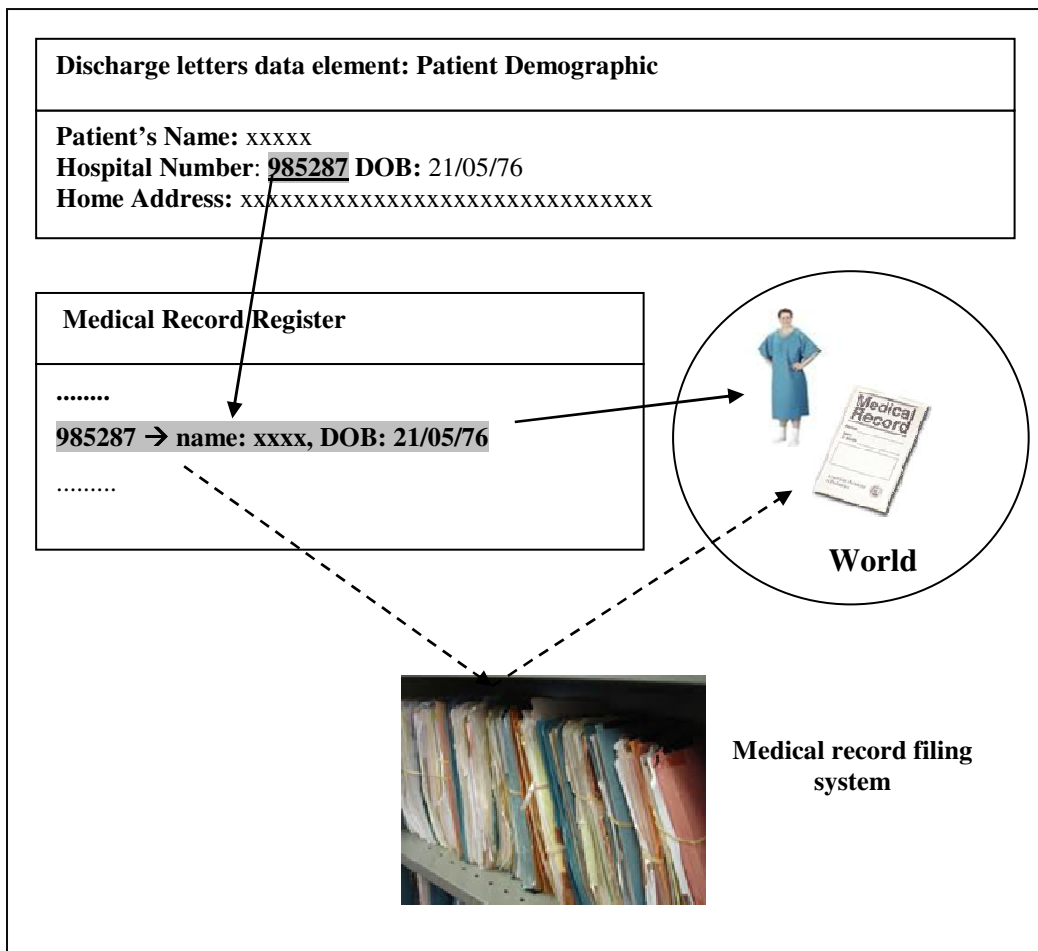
Discharge letters data element: Patient Demographic

Patient's Name: xxxxx
Hospital Number: 985287 DOB: 21/05/76
Home Address: xxxxxxxxxxxxxxxxxxxxxxxxxxxxxxx

Medical Record Register

........
985287 → name: xxxx, DOB: 21/05/76
.........

Medical Record

World

Medical record filing system